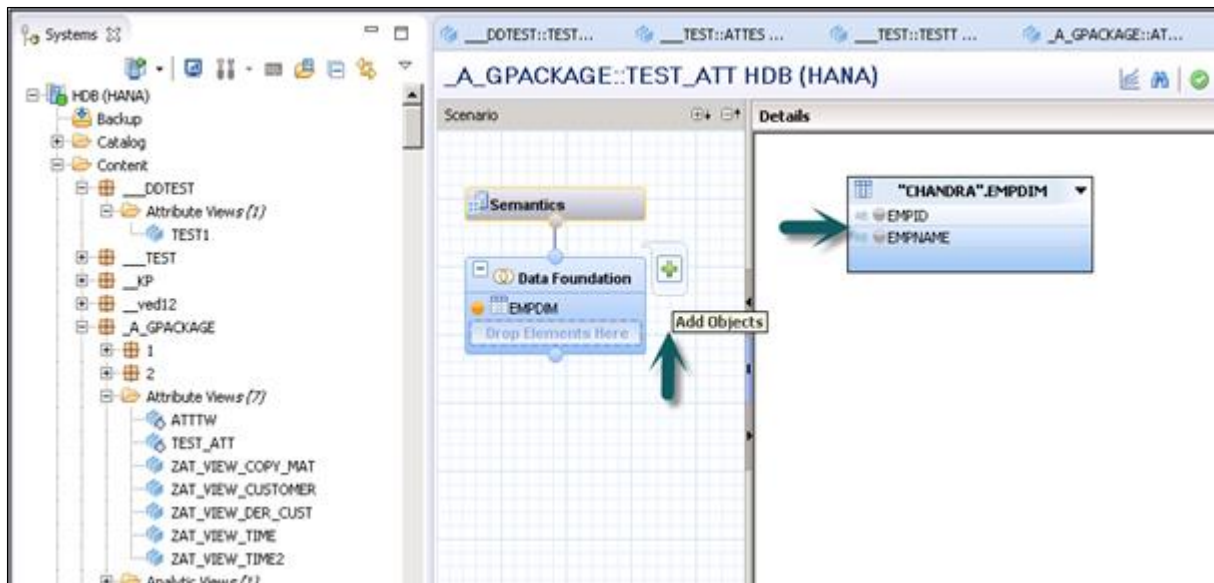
Systems

HDB (HANA)
Backup
Catalog
Content
__DDTEST
Attribute Views (1)
TEST1
__TEST
_KP
_ved12
_A_GPACKAGE
1
2
Attribute Views (7)
ATTTW
TEST_ATT
ZAT_VIEW_COPY_MAT
ZAT_VIEW_CUSTOMER
ZAT_VIEW_DER_CUST
ZAT_VIEW_TIME
ZAT_VIEW_TIME2
Analytic Views (1)

__DDTEST::TEST... __TEST::ATTES ... __TEST::TESTT ... _A_GPACKAGE::AT...

_A_GPACKAGE::TEST_ATT HDB (HANA)

Scenario

Details

Semantics

Data Foundation

EMPDIM

Drop Elements Here

Add Objects

"CHANDRA".EMPDIM
EMPID
EMPNAME